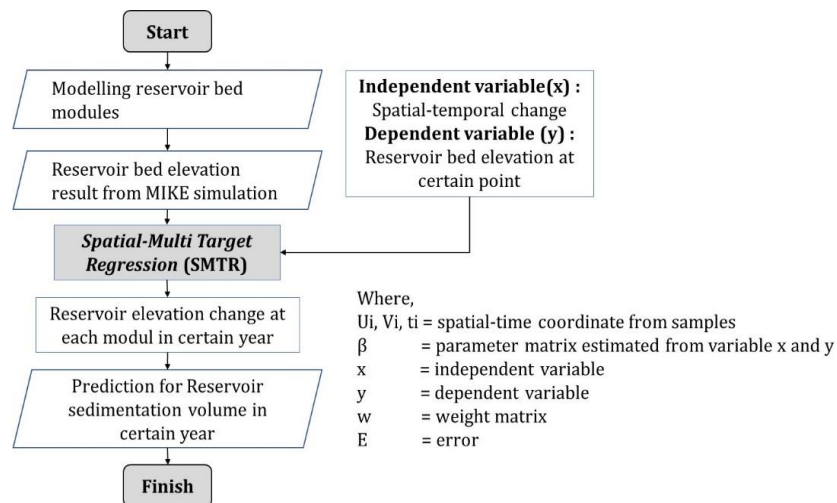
Start

Modelling reservoir bed modules

Reservoir bed elevation result from MIKE simulation

**Independent variable(x) :**
Spatial-temporal change
**Dependent variable (y) :**
Reservoir bed elevation at certain point

***Spatial-Multi Target Regression*** **(SMTR)**

Reservoir elevation change at each modul in certain year

Prediction for Reservoir sedimentation volume in certain year

Finish

Where,
Ui, Vi, ti = spatial-time coordinate from samples
β = parameter matrix estimated from variable x and y
x = independent variable
y = dependent variable
w = weight matrix
E = error